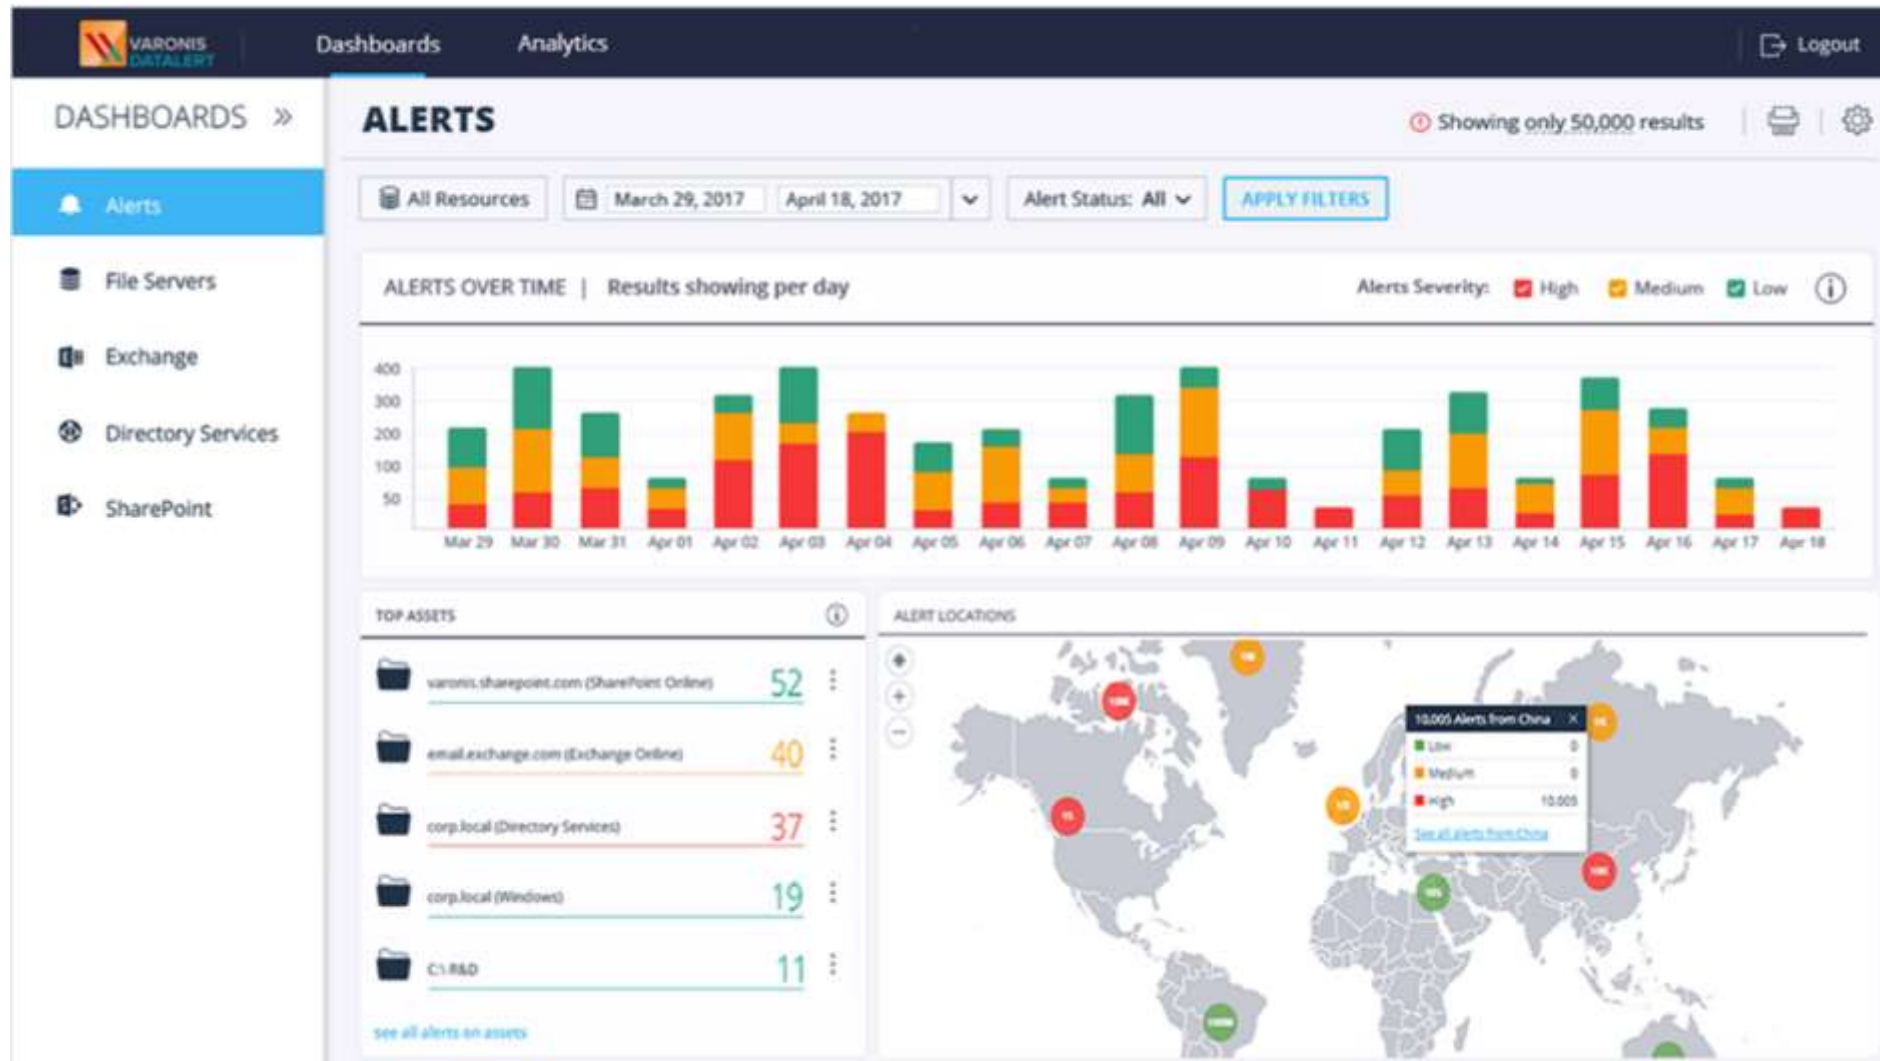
VARONIS DATALERT

Dashboards

Analytics

Logout

DASHBOARDS »

Alerts

File Servers

Exchange

Directory Services

SharePoint

ALERTS

Showing only 50,000 results

All Resources

March 29, 2017

April 18, 2017

Alert Status: All

APPLY FILTERS

ALERTS OVER TIME | Results showing per day

Alerts Severity: High Medium Low

400
300
200
100
50

Mar 29 Mar 30 Mar 31 Apr 01 Apr 02 Apr 03 Apr 04 Apr 05 Apr 06 Apr 07 Apr 08 Apr 09 Apr 10 Apr 11 Apr 12 Apr 13 Apr 14 Apr 15 Apr 16 Apr 17 Apr 18

TOP ASSETS

varonis.sharepoint.com (SharePoint Online) 52

email.exchange.com (Exchange Online) 40

corp.local (Directory Services) 37

corp.local (Windows) 19

C:\R&D 11

see all alerts on assets

ALERT LOCATIONS

10,005 Alerts from China

Low 0

Medium 0

High 10,005

See all alerts from China